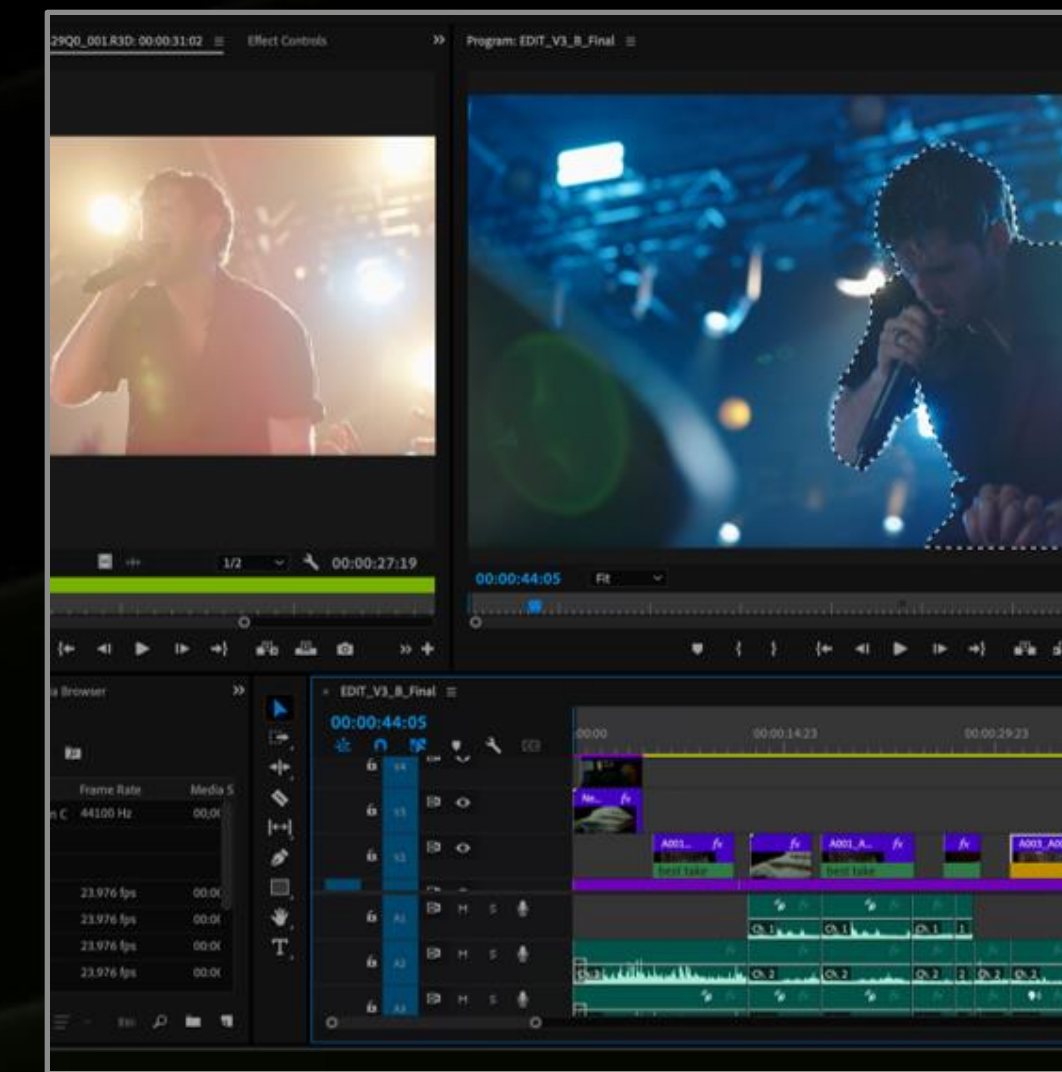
29Q0_001.R3D: 00:00:31:02 ≡ Effect Controls »

Program: EDIT_V3_B_Final ≡

1/2

00:00:27:19

00:00:44:05

Fit

a Browser »

Frame Rate

Media S

n C 44100 Hz

00:0(

23.976 fps

00:0(

23.976 fps

00:0(

23.976 fps

00:0(

23.976 fps

00:0(

× EDIT_V3_B_Final ≡

00:00:44:05

00:00

00:00:14:23

00:00:29:23

V4

V3

V2

A1

A2

A3

M

S

Ne...

fx

A001...

fx

A001_A...

fx

A003_A0

best take

best take

Ch. 1

Ch. 1

Ch. 1

Ch. 2

Ch. 2

Ch. 2

Ch. 2

Ch. 2